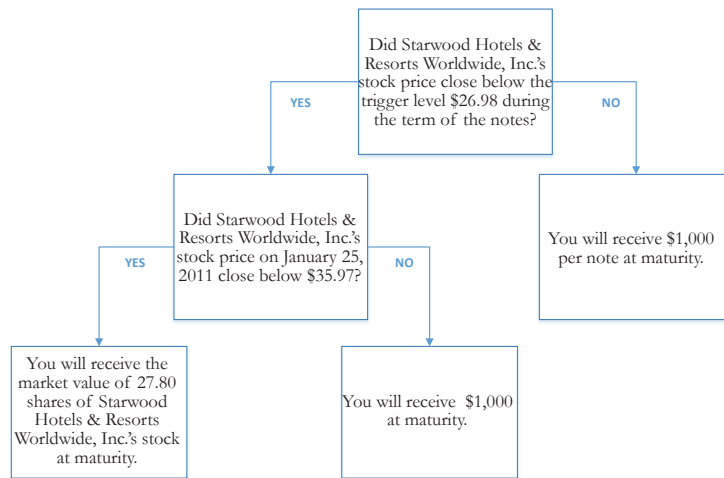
Did Starwood Hotels & Resorts Worldwide, Inc.'s stock price close below the trigger level $26.98 during the term of the notes?

YES

NO

Did Starwood Hotels & Resorts Worldwide, Inc.'s stock price on January 25, 2011 close below $35.97?

You will receive $1,000 per note at maturity.

YES

NO

You will receive the market value of 27.80 shares of Starwood Hotels & Resorts Worldwide, Inc.'s stock at maturity.

You will receive $1,000 at maturity.